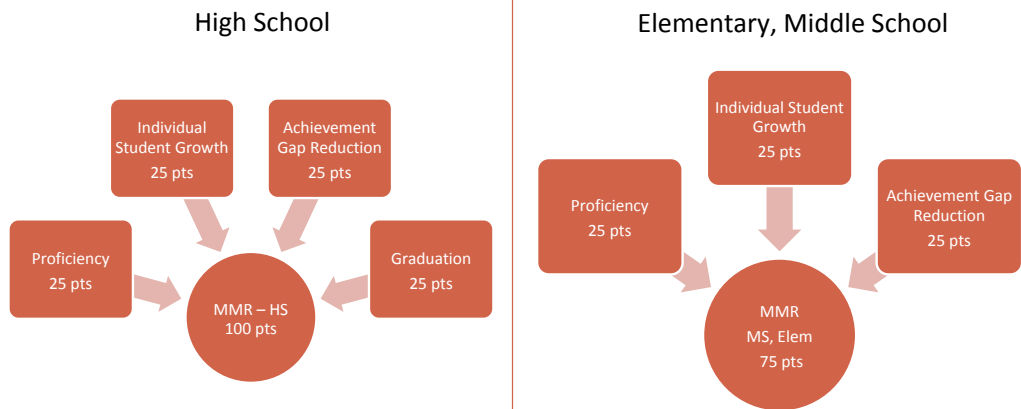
High School

Individual Student Growth
25 pts

Achievement Gap Reduction
25 pts

Proficiency
25 pts

Graduation
25 pts

MMR – HS
100 pts

Elementary, Middle School

Individual Student Growth
25 pts

Proficiency
25 pts

Achievement Gap Reduction
25 pts

MMR
MS, Elem
75 pts